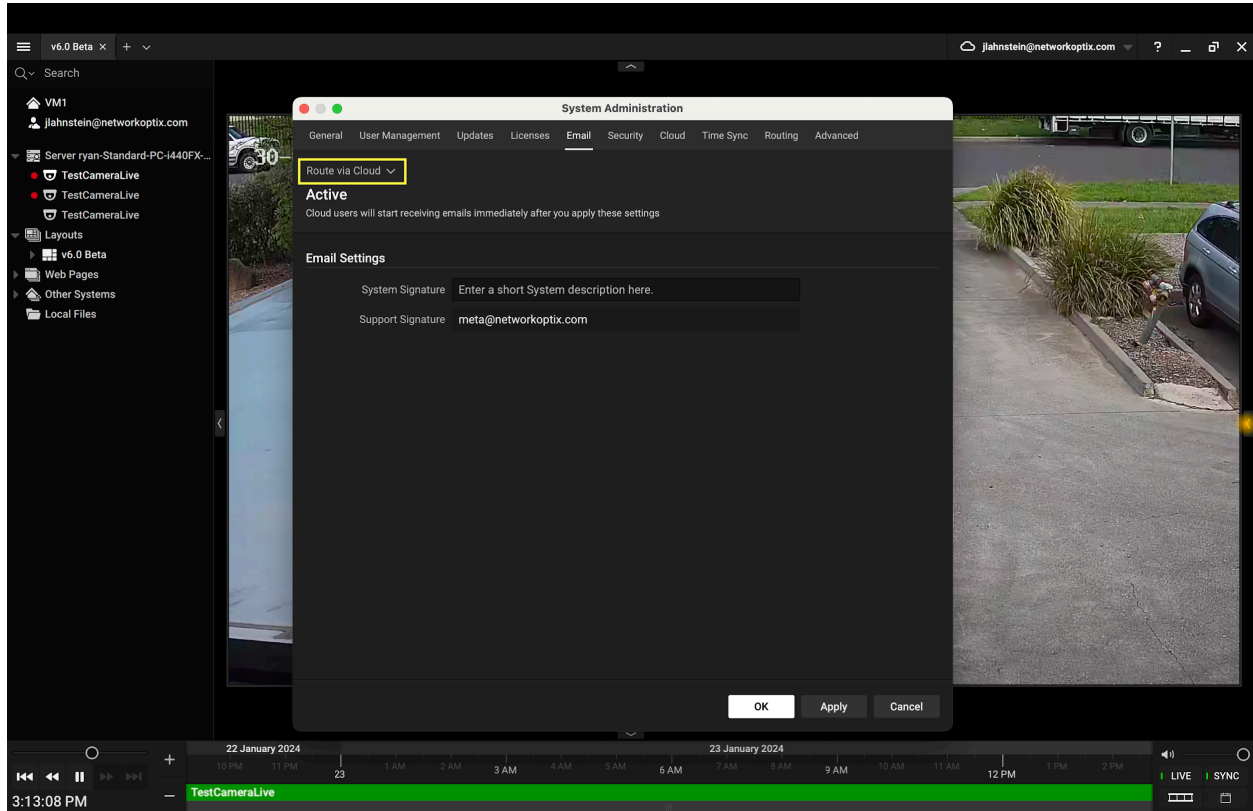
v6.0 Beta × + ∨

jlahnstein@networkoptix.com ? _ ×

Search

VM1
jlahnstein@networkoptix.com
Server ryan-Standard-PC-i440FX-...
TestCameraLive
TestCameraLive
TestCameraLive
Layouts
v6.0 Beta
Web Pages
Other Systems
Local Files

System Administration

General User Management Updates Licenses Email Security Cloud Time Sync Routing Advanced

Route via Cloud ∨

Active
Cloud users will start receiving emails immediately after you apply these settings

Email Settings

System Signature Enter a short System description here.

Support Signature meta@networkoptix.com

OK Apply Cancel

22 January 2024
23 January 2024
10 PM 11 PM 23 1 AM 2 AM 3 AM 4 AM 5 AM 6 AM 7 AM 8 AM 9 AM 10 AM 11 AM 12 PM 1 PM 2 PM

LIVE SYNC

3:13:08 PM

TestCameraLive